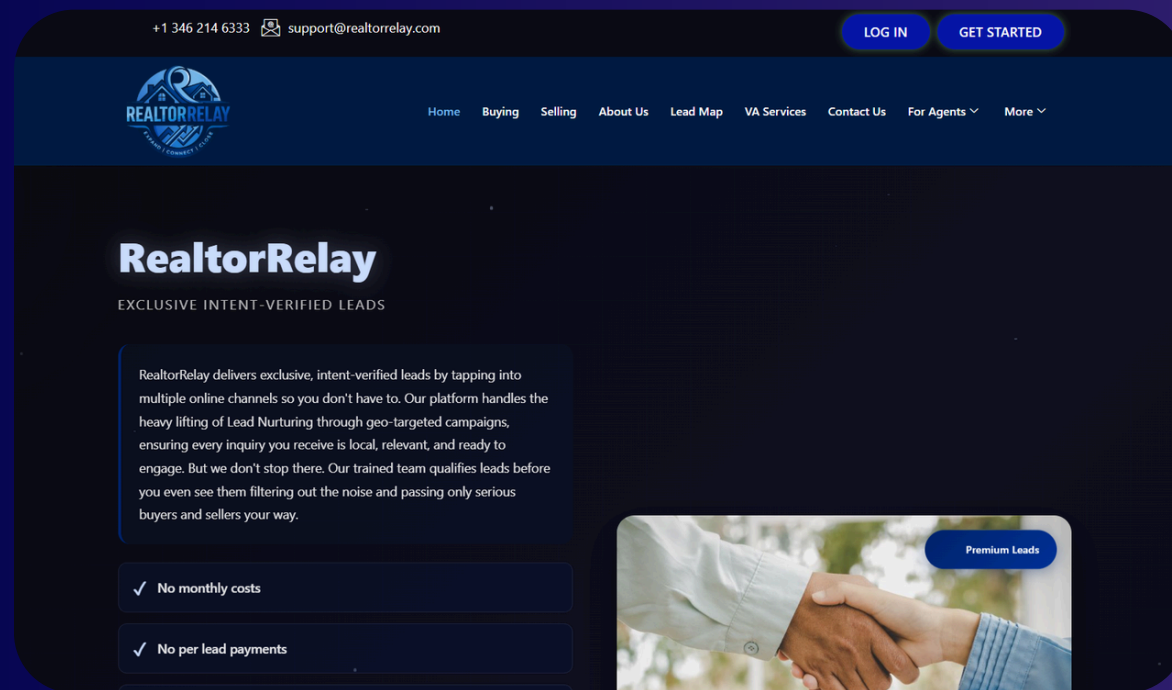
+1 346 214 6333 support@realtorrelay.com

LOG IN GET STARTED

REALTORRELAY
EXPAND | CONNECT | CLOSE

Home Buying Selling About Us Lead Map VA Services Contact Us For Agents More

RealtorRelay

EXCLUSIVE INTENT-VERIFIED LEADS

RealtorRelay delivers exclusive, intent-verified leads by tapping into multiple online channels so you don't have to. Our platform handles the heavy lifting of Lead Nurturing through geo-targeted campaigns, ensuring every inquiry you receive is local, relevant, and ready to engage. But we don't stop there. Our trained team qualifies leads before you even see them filtering out the noise and passing only serious buyers and sellers your way.

✓ No monthly costs

✓ No per lead payments

Premium Leads